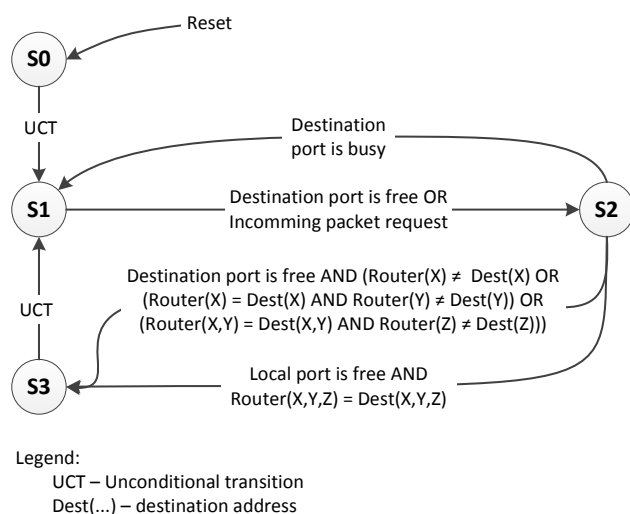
Reset

S0

UCT

Destination port is busy

S1

Destination port is free OR Incomming packet request

S2

Destination port is free AND (Router(X) ≠ Dest(X) OR (Router(X) = Dest(X) AND Router(Y) ≠ Dest(Y)) OR (Router(X,Y) = Dest(X,Y) AND Router(Z) ≠ Dest(Z)))

UCT

S3

Local port is free AND Router(X,Y,Z) = Dest(X,Y,Z)

Legend:
UCT – Unconditional transition
Dest(...) – destination address